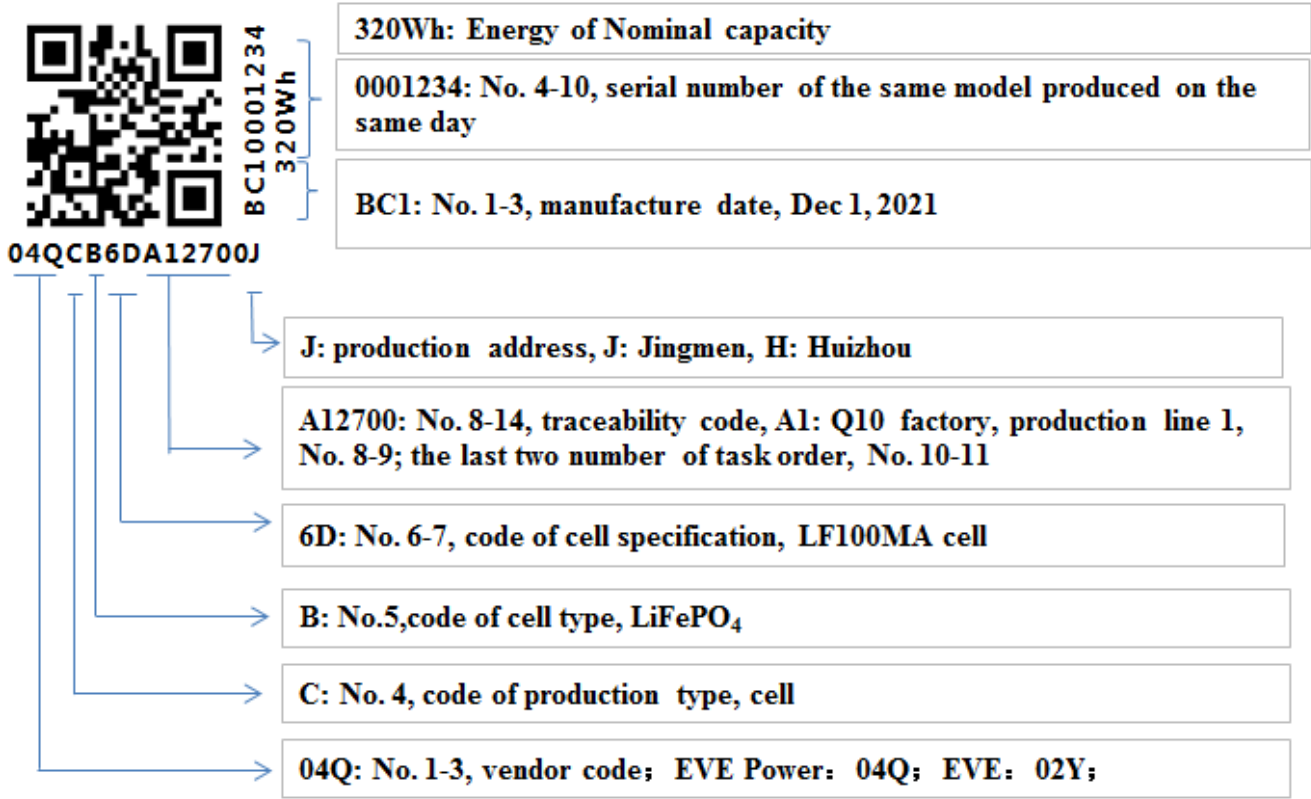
BC10001234
320Wh

04QCB6DA12700J

320Wh: Energy of Nominal capacity

0001234: No. 4-10, serial number of the same model produced on the same day

BC1: No. 1-3, manufacture date, Dec 1, 2021

J: production address, J: Jingmen, H: Huizhou

A12700: No. 8-14, traceability code, A1: Q10 factory, production line 1, No. 8-9; the last two number of task order, No. 10-11

6D: No. 6-7, code of cell specification, LF100MA cell

B: No.5,code of cell type, $LiFePO_4$

C: No. 4, code of production type, cell

04Q: No. 1-3, vendor code； EVE Power： 04Q； EVE： 02Y；